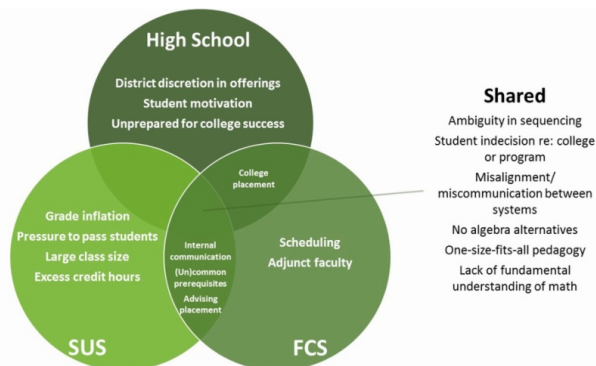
High School

District discretion in offerings
Student motivation
Unprepared for college success

College placement

Grade inflation
Pressure to pass students
Large class size
Excess credit hours

Internal communication
(Un)common prerequisites
Advising placement

Scheduling
Adjunct faculty

SUS

FCS

Shared

Ambiguity in sequencing
Student indecision re: college or program
Misalignment/ miscommunication between systems
No algebra alternatives
One-size-fits-all pedagogy
Lack of fundamental understanding of math